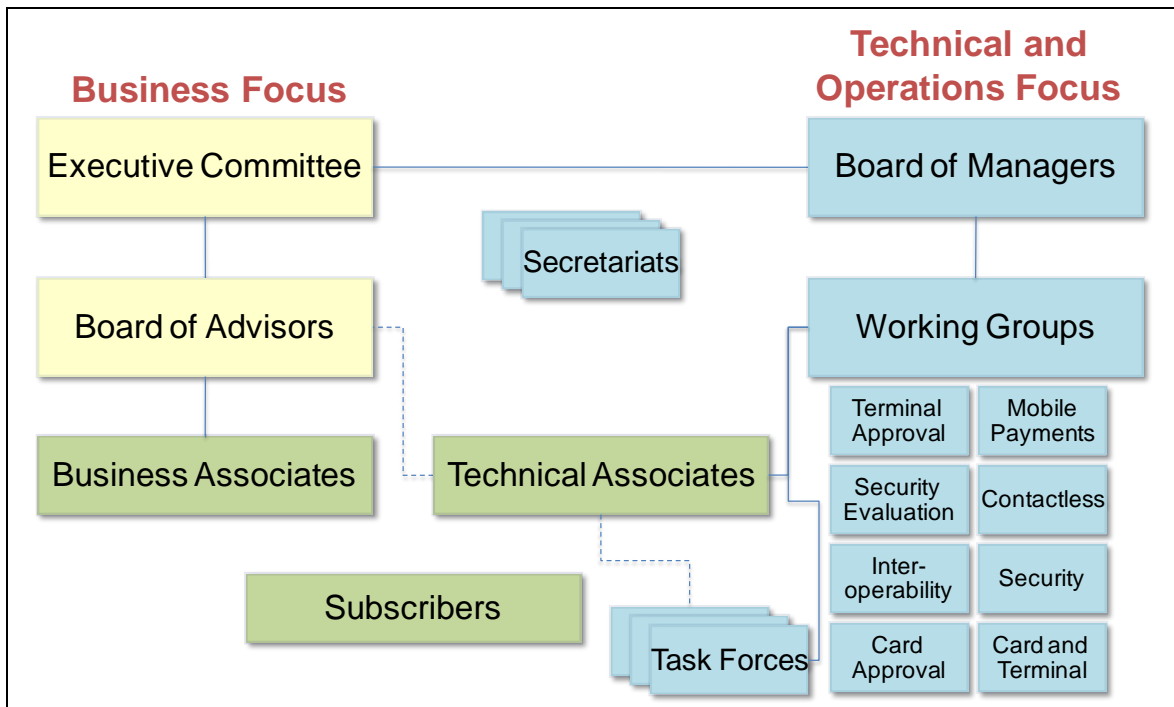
Business Focus

Technical and Operations Focus

Executive Committee

Board of Managers

Secretariats

Board of Advisors

Working Groups

Terminal Approval

Mobile Payments

Business Associates

Technical Associates

Security Evaluation

Contactless

Interoperability

Security

Subscribers

Task Forces

Card Approval

Card and Terminal